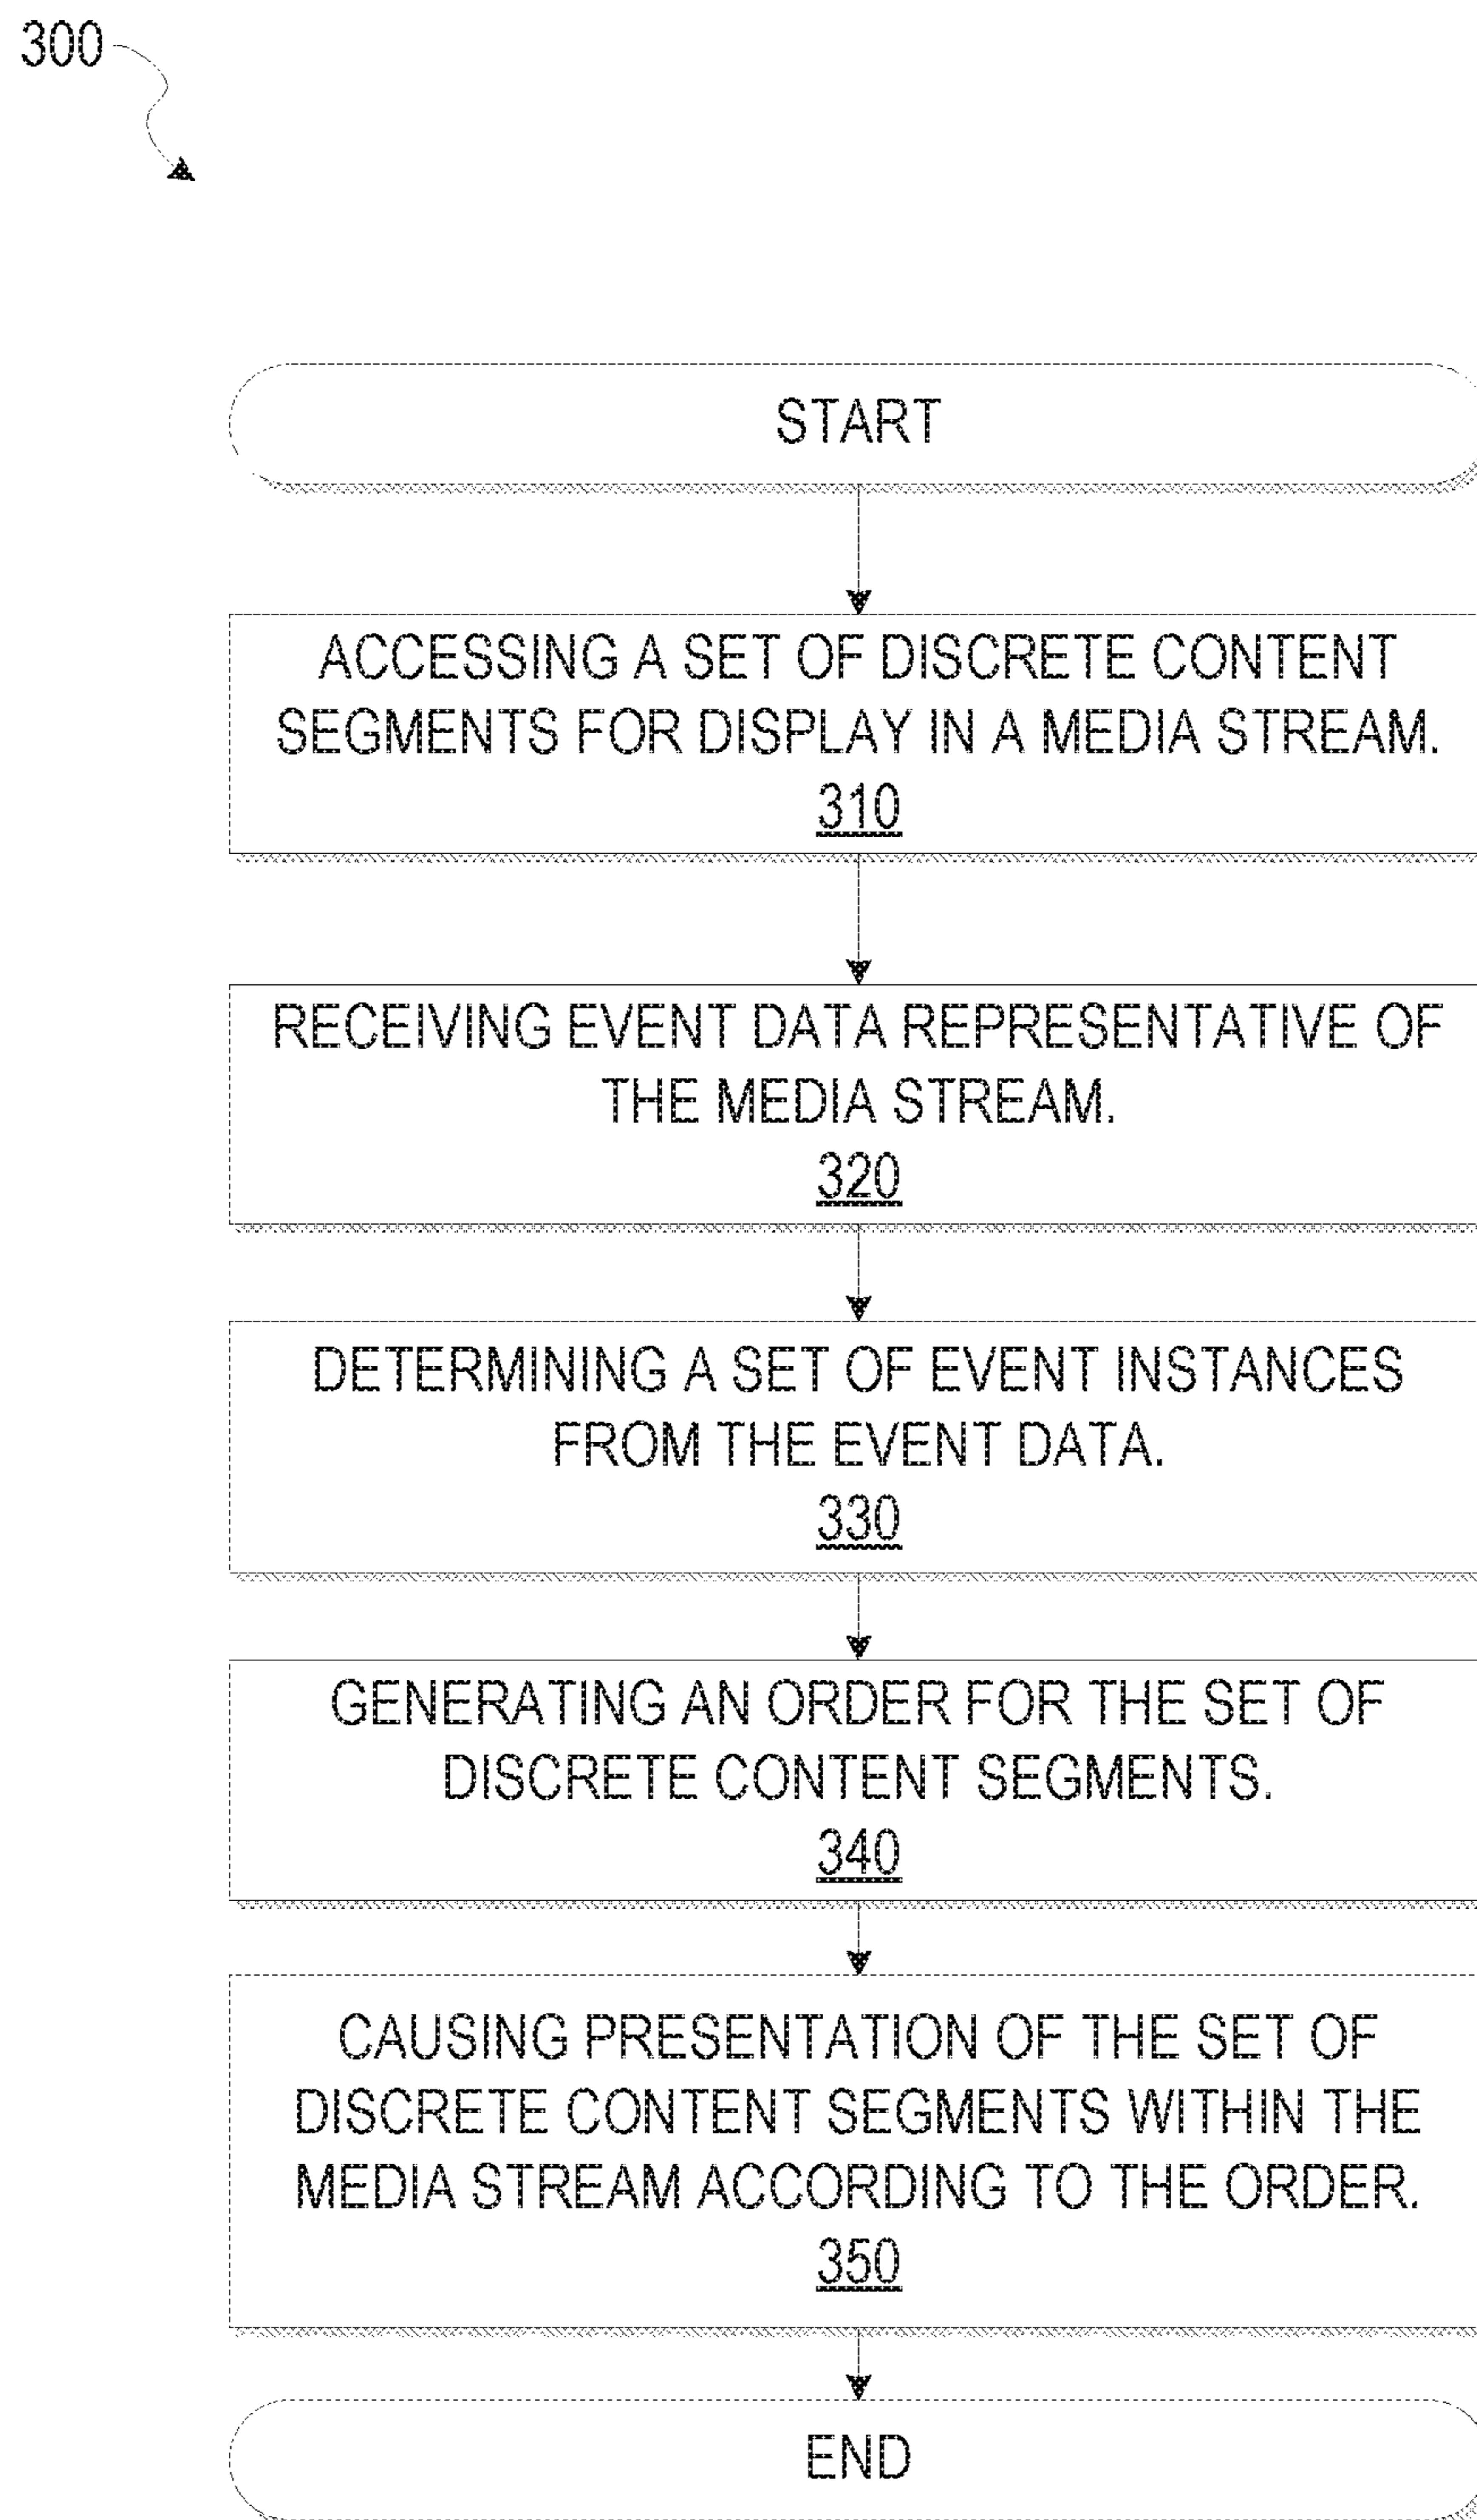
300

START

ACCESSING A SET OF DISCRETE CONTENT SEGMENTS FOR DISPLAY IN A MEDIA STREAM.
310

RECEIVING EVENT DATA REPRESENTATIVE OF THE MEDIA STREAM.
320

DETERMINING A SET OF EVENT INSTANCES FROM THE EVENT DATA.
330

GENERATING AN ORDER FOR THE SET OF DISCRETE CONTENT SEGMENTS.
340

CAUSING PRESENTATION OF THE SET OF DISCRETE CONTENT SEGMENTS WITHIN THE MEDIA STREAM ACCORDING TO THE ORDER.
350

END